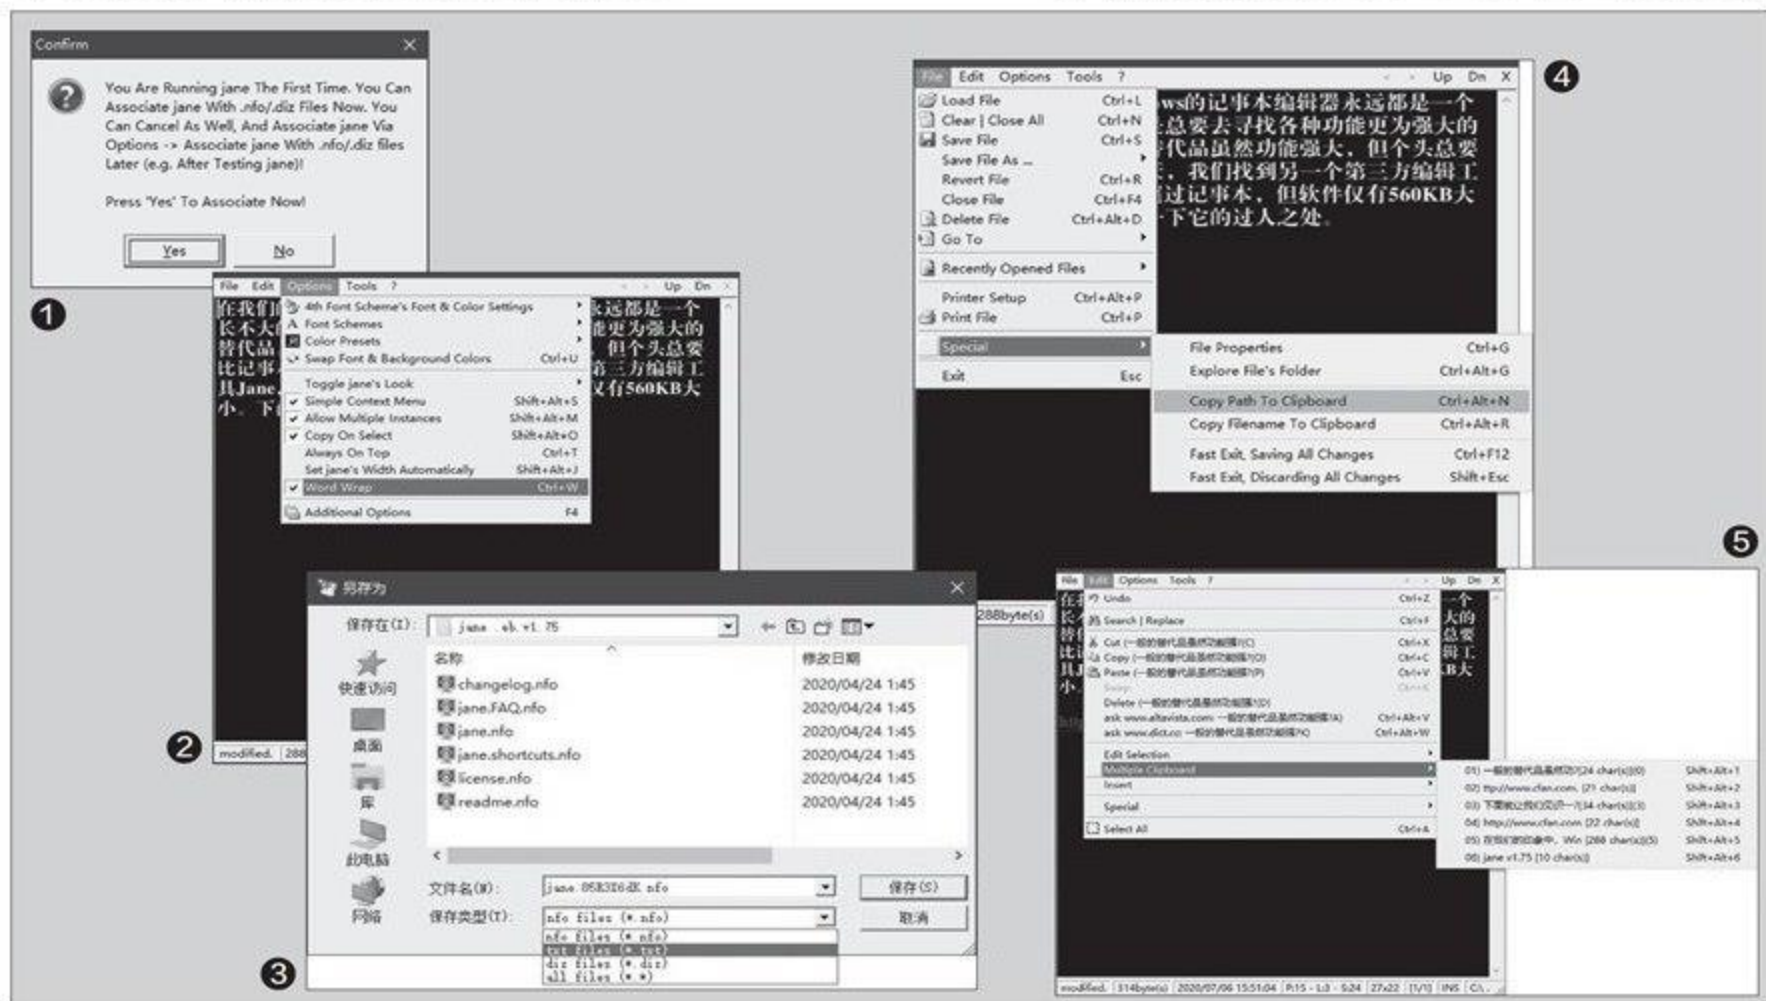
Confirm

You Are Running jane The First Time. You Can Associate jane With .nfo/.diz Files Now. You Can Cancel As Well, And Associate jane Via Options -> Associate jane With .nfo/.diz files Later (e.g. After Testing jane)!

Press 'Yes' To Associate Now!

Yes No

❶

File Edit Options Tools ? Up Dn

4th Font Scheme's Font & Color Settings
Font Schemes
Color Presets
Swap Font & Background Colors Ctrl+U
Toggle jane's Look
Simple Context Menu Shift+Alt+S
Allow Multiple Instances Shift+Alt+M
Copy On Select Shift+Alt+O
Always On Top Ctrl+T
Set jane's Width Automatically Shift+Alt+J
Word Wrap Ctrl+W
Additional Options F4

在我们 长不大 替代品 比记事 具Jane 小。下

永远都是一个 能更为强大的 ，但个头总要 第三方编辑工 仅有560KB大

❷ modified. 288

另存为

保存在(I): jane.eb.v1.75

名称 修改日期
changelog.nfo 2020/04/24 1:45
jane.FAQ.nfo 2020/04/24 1:45
jane.nfo 2020/04/24 1:45
jane.shortcuts.nfo 2020/04/24 1:45
license.nfo 2020/04/24 1:45
readme.nfo 2020/04/24 1:45

快速访问
桌面
库
此电脑
网络

文件名(N): jane.85K316dK.nfo 保存(S)
保存类型(T): nfo files (*.nfo) 取消
nfo files (*.nfo)
txt files (*.txt)
diz files (*.diz)
all files (*.*)

❸

File Edit Options Tools ? Up Dn X

Load File Ctrl+L
Clear | Close All Ctrl+N
Save File Ctrl+S
Save File As ...
Revert File Ctrl+R
Close File Ctrl+F4
Delete File Ctrl+Alt+D
Go To
Recently Opened Files
Printer Setup Ctrl+Alt+P
Print File Ctrl+P
Special
Exit Esc

File Properties Ctrl+G
Explore File's Folder Ctrl+Alt+G
Copy Path To Clipboard Ctrl+Alt+N
Copy Filename To Clipboard Ctrl+Alt+R
Fast Exit, Saving All Changes Ctrl+F12
Fast Exit, Discarding All Changes Shift+Esc

ws的记事本编辑器永远都是一个 总要去寻找各种功能更为强大的 代品虽然功能强大，但个头总要 ，我们找到另一个第三方编辑工 过记事本，但软件仅有560KB大 下它的过人之处。

❹

288byte(s)

❺

File Edit Options Tools ? Up Dn X

Undo Ctrl+Z
Search | Replace Ctrl+F
Cut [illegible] Ctrl+X
Copy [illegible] Ctrl+C
Paste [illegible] Ctrl+V
Swap Ctrl+E
Delete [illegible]
ask www.altavista.com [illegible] Ctrl+Alt+V
ask www.dict.cc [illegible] Ctrl+Alt+W
Edit Selection
Multiple Clipboard
Insert
Special
Select All Ctrl+A

01) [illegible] Shift+Alt+1
02) ttp://www.cfan.com. (21 char(s)) Shift+Alt+2
03) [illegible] (34 char(s)) Shift+Alt+3
04) http://www.cfan.com (22 char(s)) Shift+Alt+4
05) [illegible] Win (288 char(s)) Shift+Alt+5
06) jane v1.75 (10 char(s)) Shift+Alt+6

modified. 314byte(s) 2020/07/06 15:51:04 P:15 - L:3 - S:24 27x22 [1/1] INS C/L